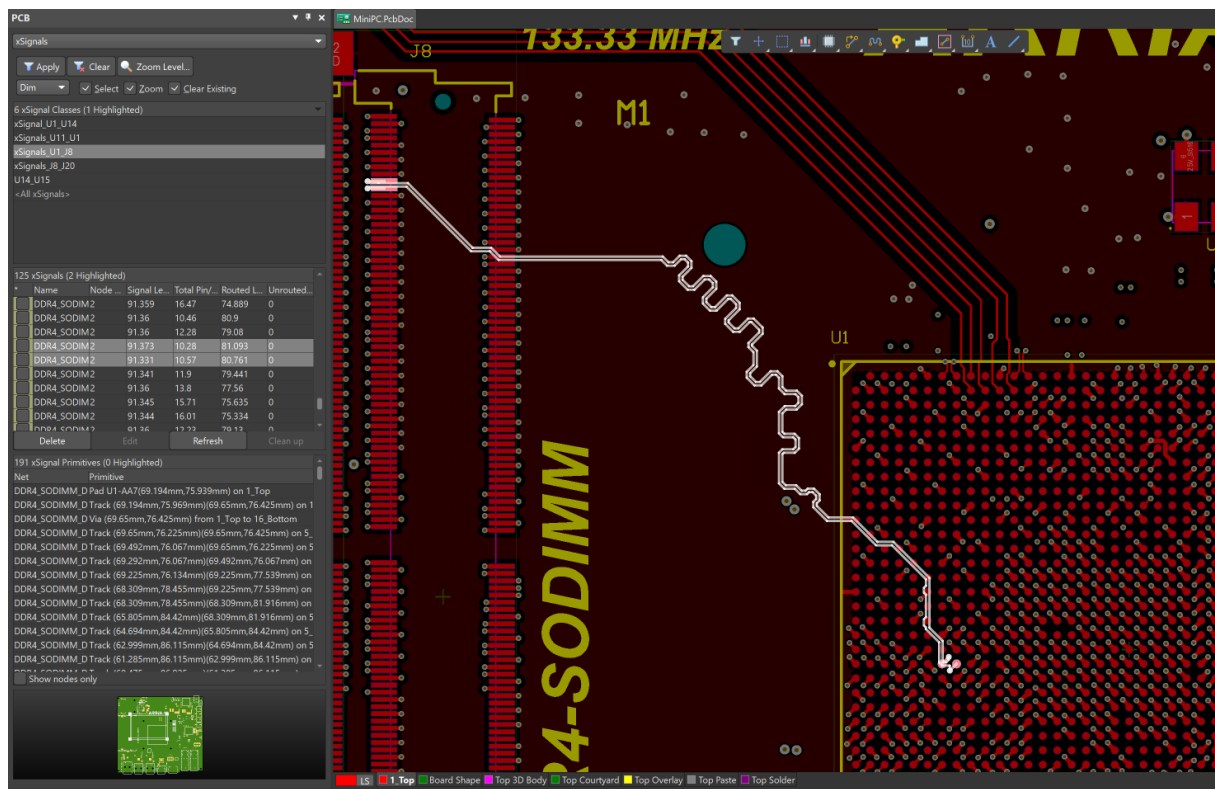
PCB
xSignals
Apply Clear Zoom Level...
Dim Select Zoom Clear Existing
6 xSignal Classes (1 Highlighted)
xSignal_U1_U14
xSignals_U11_U1
xSignals_U1_J8
xSignals_J8_J20
U14_U15
<All xSignals>

125 xSignals (2 Highlighted)

| * | Name | Node ... | Signal Le... | Total Pin/... | Routed L... | Unrouted... |
|---|---|---|---|---|---|---|
| | DDR4_SODIM2 | | 91.359 | 16.47 | 74.889 | 0 |
| | DDR4_SODIM2 | | 91.36 | 10.46 | 80.9 | 0 |
| | DDR4_SODIM2 | | 91.36 | 12.28 | 79.08 | 0 |
| | DDR4_SODIM2 | | 91.373 | 10.28 | 81.093 | 0 |
| | DDR4_SODIM2 | | 91.331 | 10.57 | 80.761 | 0 |
| | DDR4_SODIM2 | | 91.341 | 11.9 | 79.441 | 0 |
| | DDR4_SODIM2 | | 91.36 | 13.8 | 77.56 | 0 |
| | DDR4_SODIM2 | | 91.345 | 15.71 | 75.635 | 0 |
| | DDR4_SODIM2 | | 91.344 | 16.01 | 75.334 | 0 |
| | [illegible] | | 91.36 | 12.23 | 79.13 | 0 |

Delete Edit Refresh Clean up

191 xSignal Primitives (0 Highlighted)

| Net | Primitive |
|---|---|
| DDR4_SODIMM_D | Pad U1-AA7(69.194mm,75.939mm) on 1_Top |
| DDR4_SODIMM_D | Track (69.194mm,75.969mm)(69.65mm,76.425mm) on 1 |
| DDR4_SODIMM_D | Via (69.65mm,76.425mm) from 1_Top to 16_Bottom |
| DDR4_SODIMM_D | Track (69.65mm,76.225mm)(69.65mm,76.425mm) on 5_ |
| DDR4_SODIMM_D | Track (69.492mm,76.067mm)(69.65mm,76.225mm) on 5 |
| DDR4_SODIMM_D | Track (69.292mm,76.067mm)(69.492mm,76.067mm) on |
| DDR4_SODIMM_D | Track (69.225mm,76.134mm)(69.225mm,77.539mm) on |
| DDR4_SODIMM_D | Track (68.309mm,78.455mm)(69.225mm,77.539mm) on |
| DDR4_SODIMM_D | Track (68.309mm,78.455mm)(68.309mm,81.916mm) on |
| DDR4_SODIMM_D | Track (65.805mm,84.42mm)(68.309mm,81.916mm) on 5 |
| DDR4_SODIMM_D | Track (64.694mm,84.42mm)(65.805mm,84.42mm) on 5_ |
| DDR4_SODIMM_D | Track (62.999mm,86.115mm)(64.694mm,84.42mm) on 5 |
| DDR4_SODIMM_D | Track (61.285mm,86.115mm)(62.999mm,86.115mm) on |

Show nodes only

MiniPC.PcbDoc
133.33 MHz
J8
M1
U1
24-SODIMM
LS 1_Top Board Shape Top 3D Body Top Courtyard Top Overlay Top Paste Top Solder